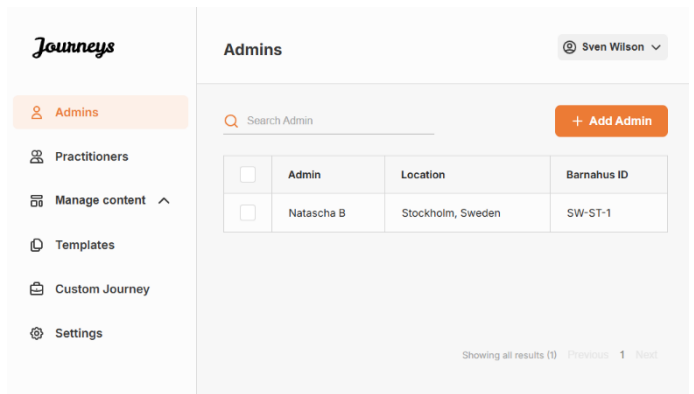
Journeys

Admins

Practitioners

Manage content

Templates

Custom Journey

Settings

Admins

Sven Wilson

Search Admin

+ Add Admin

| | Admin | Location | Barnahus ID |
|---|---|---|---|
| | Natascha B | Stockholm, Sweden | SW-ST-1 |

Showing all results (1) Previous 1 Next